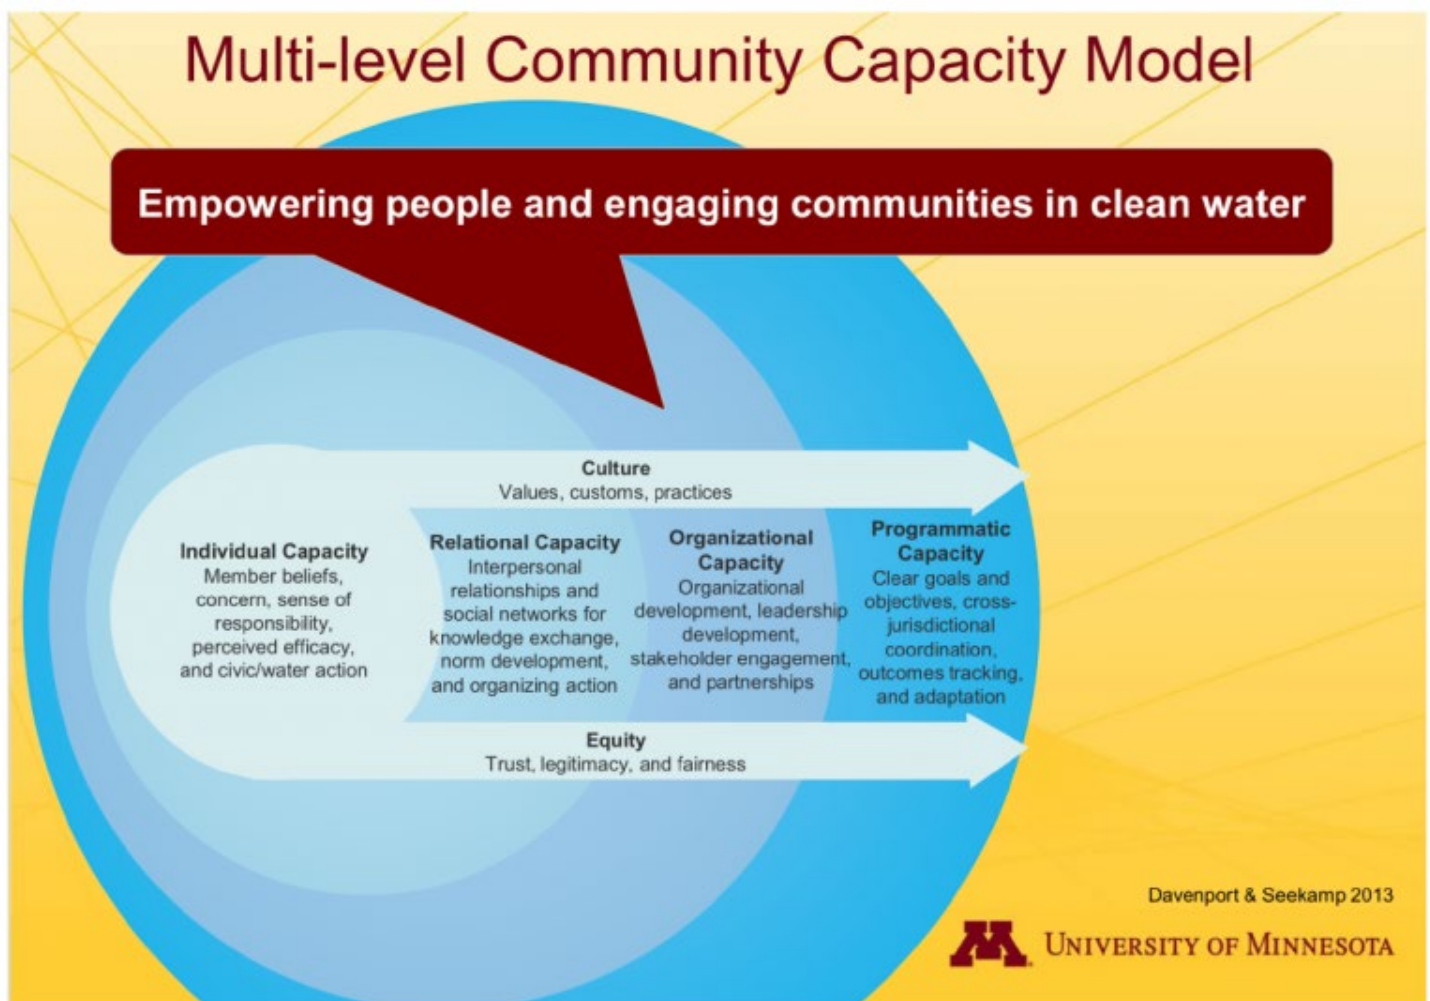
Multi-level Community Capacity Model

Empowering people and engaging communities in clean water

Culture
Values, customs, practices

Individual Capacity
Member beliefs, concern, sense of responsibility, perceived efficacy, and civic/water action

Relational Capacity
Interpersonal relationships and social networks for knowledge exchange, norm development, and organizing action

Organizational Capacity
Organizational development, leadership development, stakeholder engagement, and partnerships

Programmatic Capacity
Clear goals and objectives, cross-jurisdictional coordination, outcomes tracking, and adaptation

Equity
Trust, legitimacy, and fairness

Davenport & Seekamp 2013

University of Minnesota